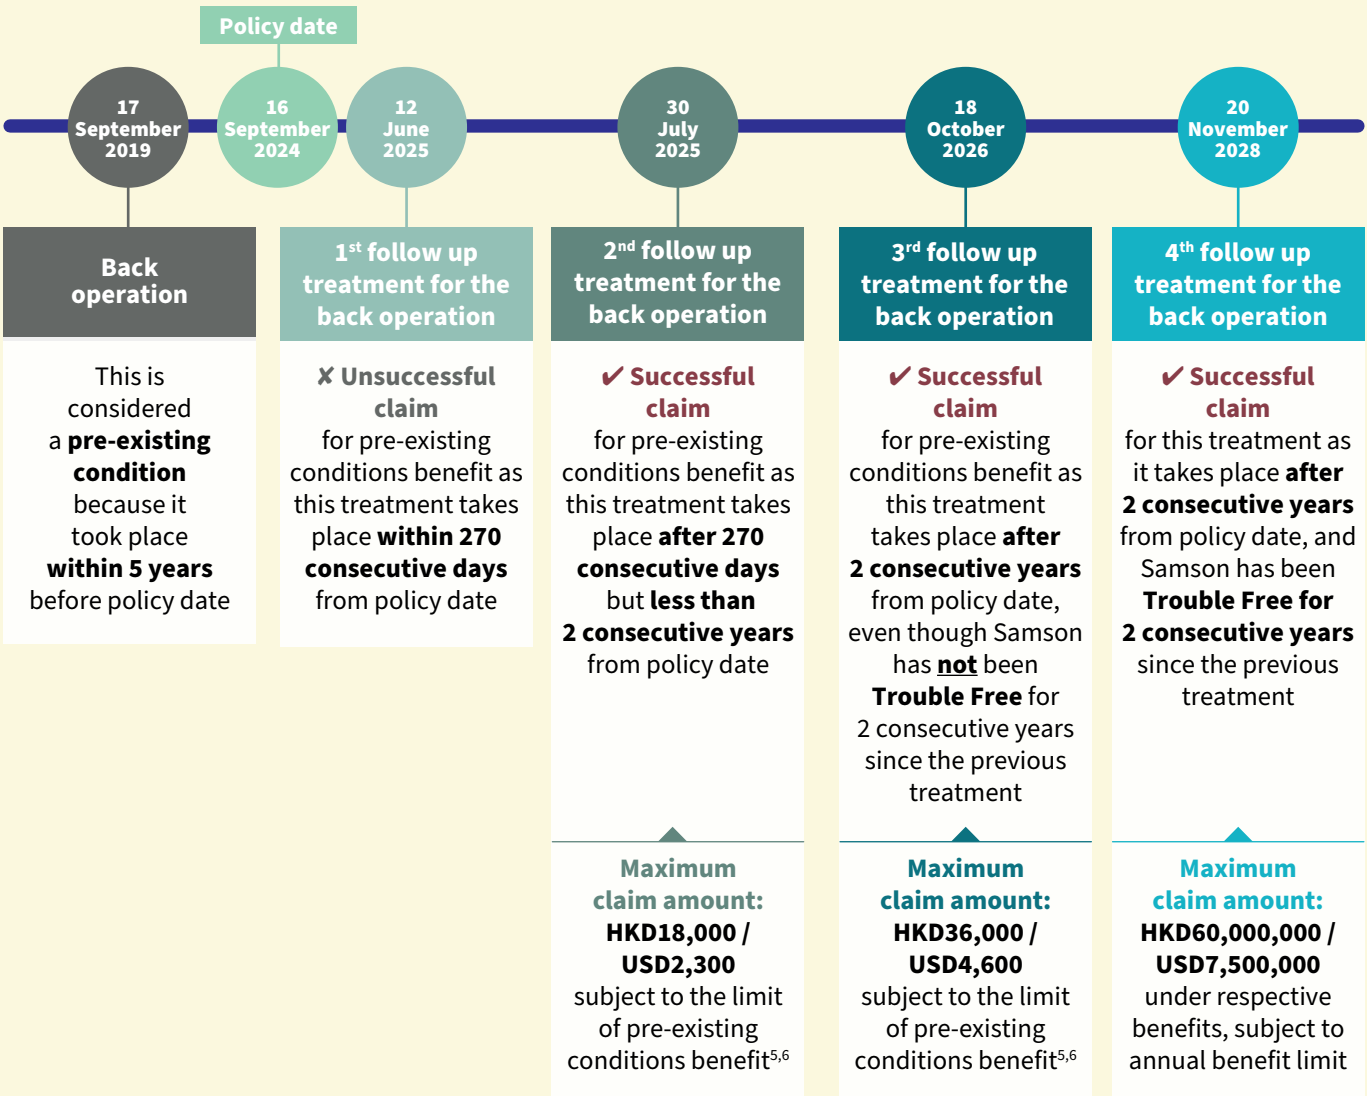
Policy date

17 September 2019

16 September 2024

12 June 2025

30 July 2025

18 October 2026

20 November 2028

Back operation

This is considered a **pre-existing condition** because it took place **within 5 years** before policy date

1st follow up treatment for the back operation

✘ Unsuccessful claim

for pre-existing conditions benefit as this treatment takes place **within 270 consecutive days** from policy date

2nd follow up treatment for the back operation

✔ Successful claim

for pre-existing conditions benefit as this treatment takes place **after 270 consecutive days** but **less than 2 consecutive years** from policy date

Maximum claim amount:

**HKD18,000 / USD2,300**

subject to the limit of pre-existing conditions benefit$^{5,6}$

3rd follow up treatment for the back operation

✔ Successful claim

for pre-existing conditions benefit as this treatment takes place **after 2 consecutive years** from policy date, even though Samson has **not** been **Trouble Free** for 2 consecutive years since the previous treatment

Maximum claim amount:

**HKD36,000 / USD4,600**

subject to the limit of pre-existing conditions benefit$^{5,6}$

4th follow up treatment for the back operation

✔ Successful claim

for this treatment as it takes place **after 2 consecutive years** from policy date, and Samson has been **Trouble Free for 2 consecutive years** since the previous treatment

Maximum claim amount:

**HKD60,000,000 / USD7,500,000**

under respective benefits, subject to annual benefit limit